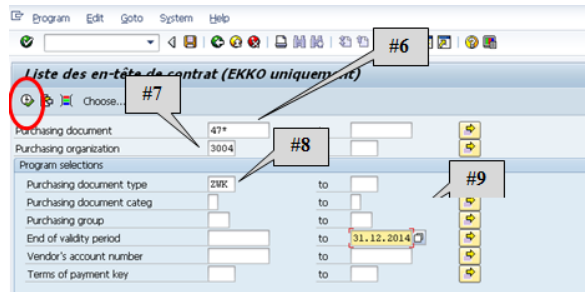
Program Edit Goto System Help

#6

Liste des en-tête de contrat (EKKO uniquement)

Choose...

#7

Purchasing document 47*

Purchasing organization 3004

#8

Program selections

Purchasing document type ZWK to

Purchasing document categ to

Purchasing group to

End of validity period to 31.12.2014

Vendor's account number to

Terms of payment key to

#9